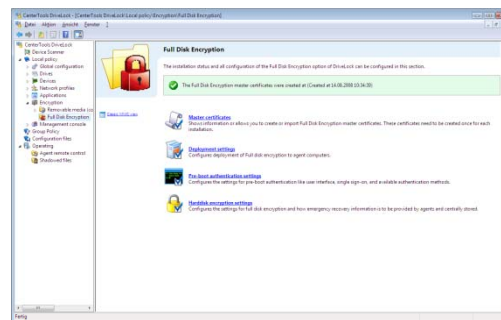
CenterTools DriveLock - [CenterTools DriveLock\Local policy\Encryption\Full Disk Encryption]

Datei Aktion Ansicht Fenster ?

CenterTools DriveLock
Device Scanner
Local policy
Global configuration
Drives
Devices
Network profiles
Applications
Encryption
Removable media (co
Full Disk Encryption
Management console
Group Policy
Configuration files
Operating
Agent remote control
Shadowed files

Full Disk Encryption

The installation status and all configuration of the Full Disk Encryption option of DriveLock can be configured in this section.

The Full Disk Encryption master certificates were created at (Created at 14.08.2008 10:34:30)

Details (FDE) step

Master certificates
Shows information or allows you to create or import Full Disk Encryption master certificates. These certificates need to be created once for each installation.

Deployment settings
Configures deployment of Full disk encryption to agent computers.

Pre-boot authentication settings
Configures the settings for pre-boot authentication like user interface, single sign-on, and available authentication methods.

Harddisk encryption settings
Configures the settings for full disk encryption and how emergency recovery information is to be provided by agents and centrally stored.

Fertig